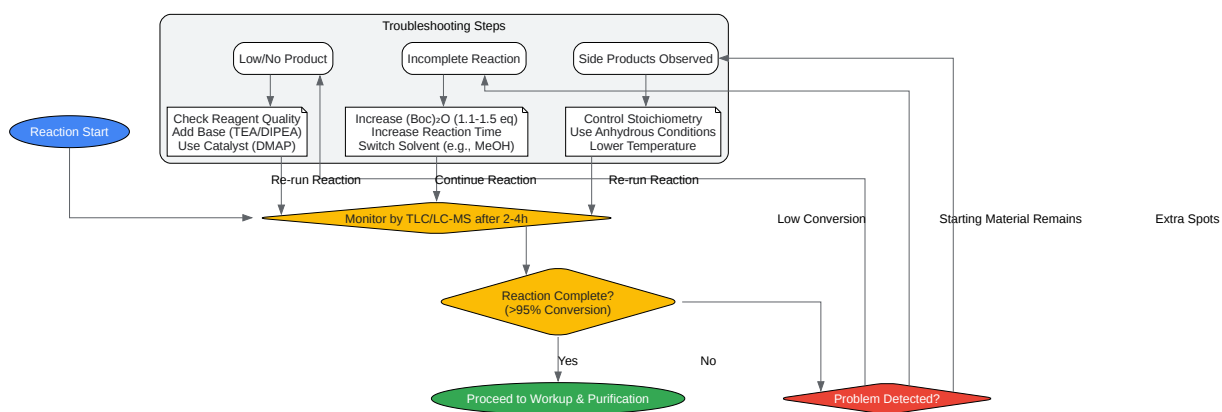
Troubleshooting Steps

Low/No Product

Incomplete Reaction

Side Products Observed

Check Reagent Quality
Add Base (TEA/DIPEA)
Use Catalyst (DMAP)

Increase (Boc)₂O (1.1-1.5 eq)
Increase Reaction Time
Switch Solvent (e.g., MeOH)

Control Stoichiometry
Use Anhydrous Conditions
Lower Temperature

Reaction Start

Re-run Reaction

Continue Reaction

Re-run Reaction

Monitor by TLC/LC-MS after 2-4h

Low Conversion

Starting Material Remains

Extra Spots

Reaction Complete?
(>95% Conversion)

Yes

No

Proceed to Workup & Purification

Problem Detected?